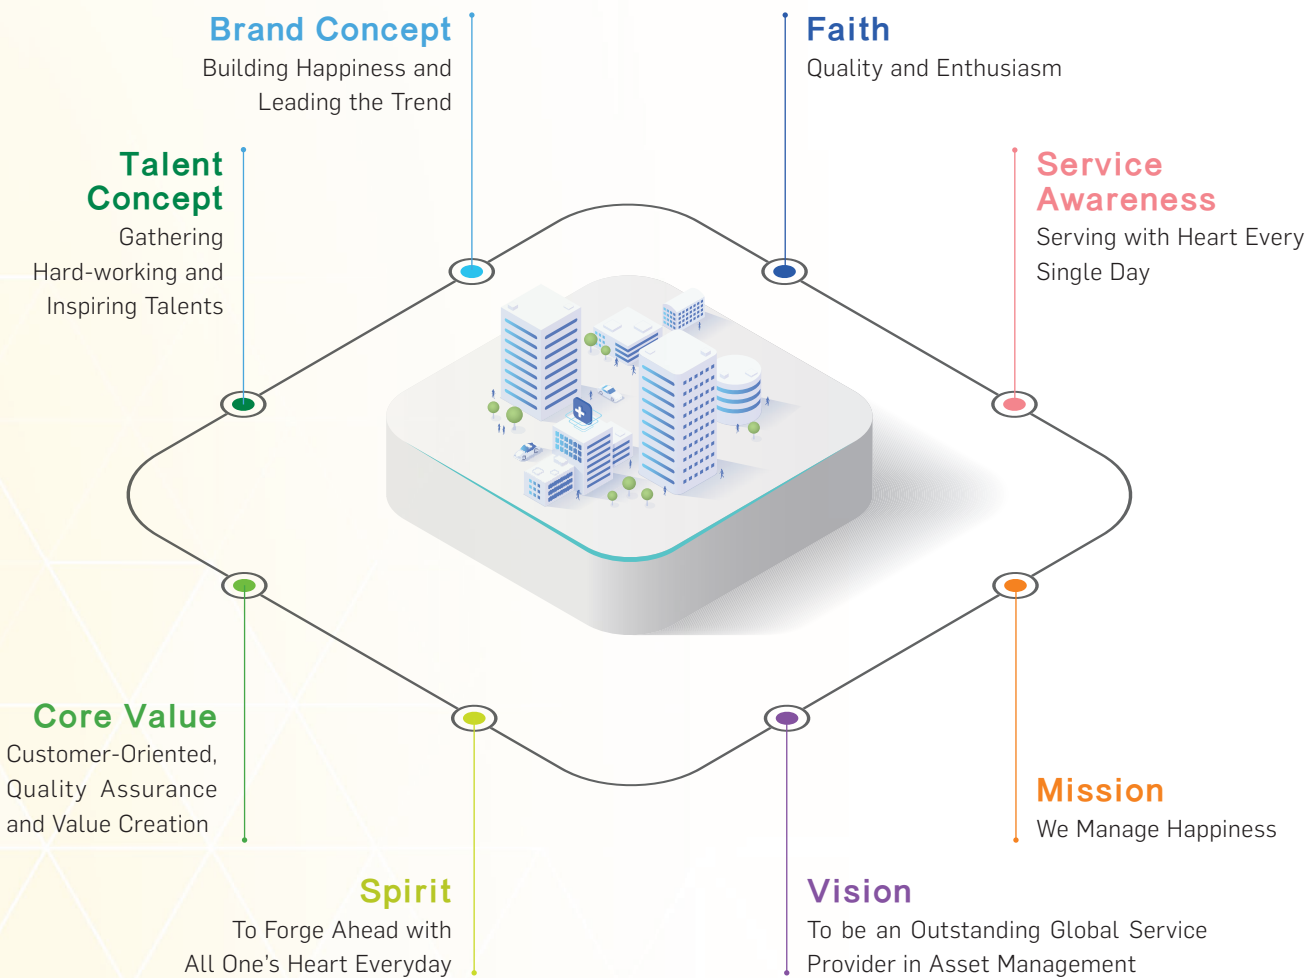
Brand Concept
Building Happiness and Leading the Trend

Faith
Quality and Enthusiasm

Talent Concept
Gathering Hard-working and Inspiring Talents

Service Awareness
Serving with Heart Every Single Day

Core Value
Customer-Oriented, Quality Assurance and Value Creation

Mission
We Manage Happiness

Spirit
To Forge Ahead with All One’s Heart Everyday

Vision
To be an Outstanding Global Service Provider in Asset Management